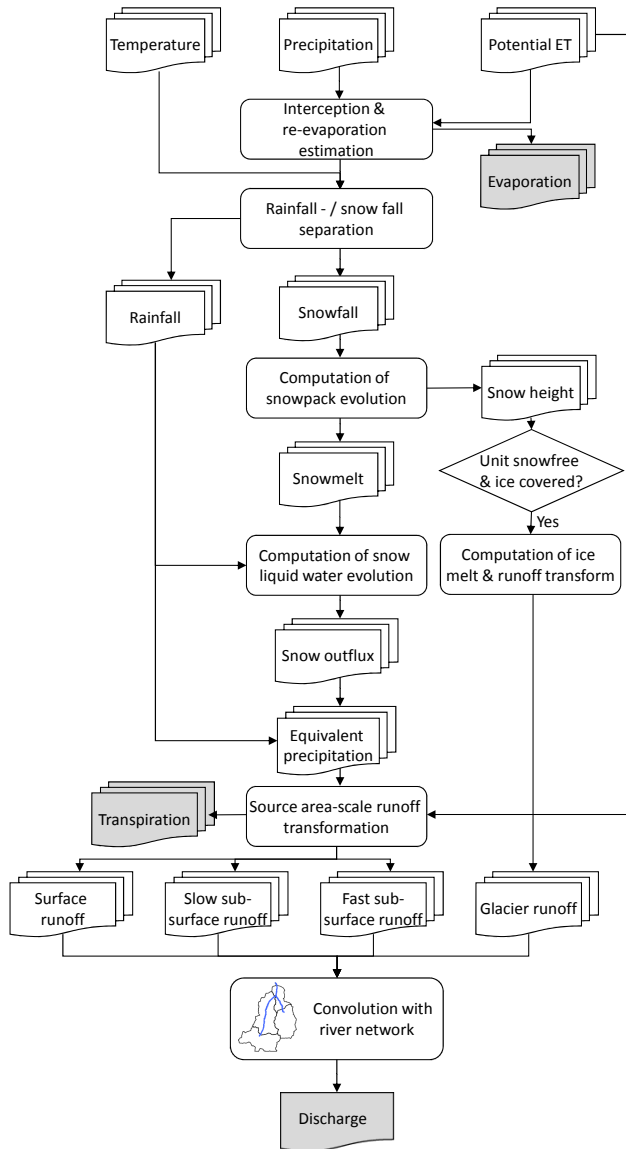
Temperature

Precipitation

Potential ET

Interception & re-evaporation estimation

Evaporation

Rainfall - / snow fall separation

Rainfall

Snowfall

Computation of snowpack evolution

Snow height

Unit snowfree & ice covered?

Yes

Snowmelt

Computation of snow liquid water evolution

Computation of ice melt & runoff transform

Snow outflux

Equivalent precipitation

Transpiration

Source area-scale runoff transformation

Surface runoff

Slow sub-surface runoff

Fast sub-surface runoff

Glacier runoff

Convolution with river network

Discharge